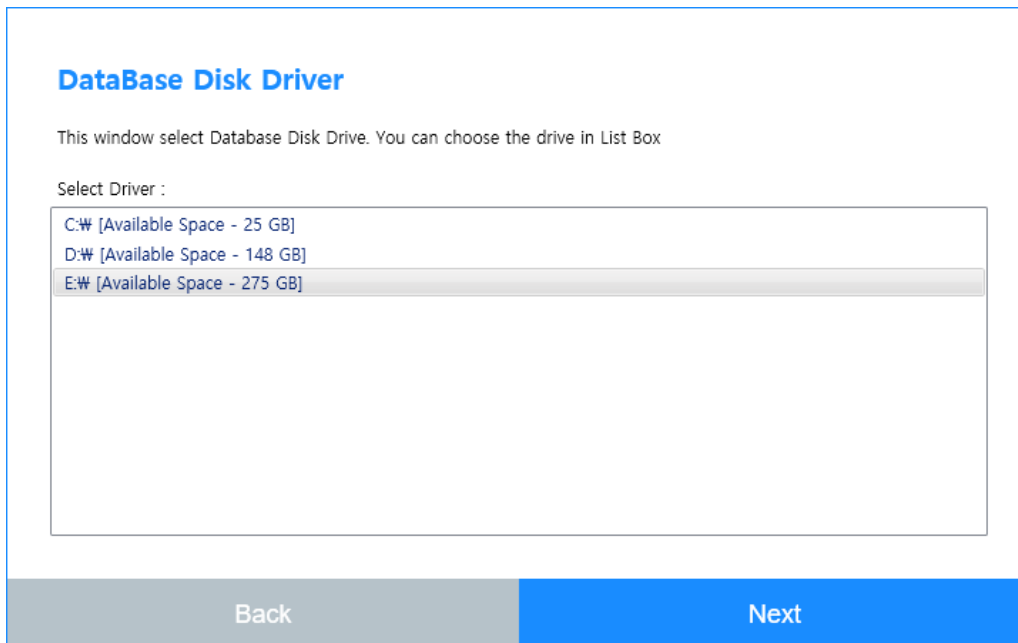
DataBase Disk Driver

This window select Database Disk Drive. You can choose the drive in List Box

Select Driver :

C:₩ [Available Space - 25 GB]
D:₩ [Available Space - 148 GB]
E:₩ [Available Space - 275 GB]

Back

Next